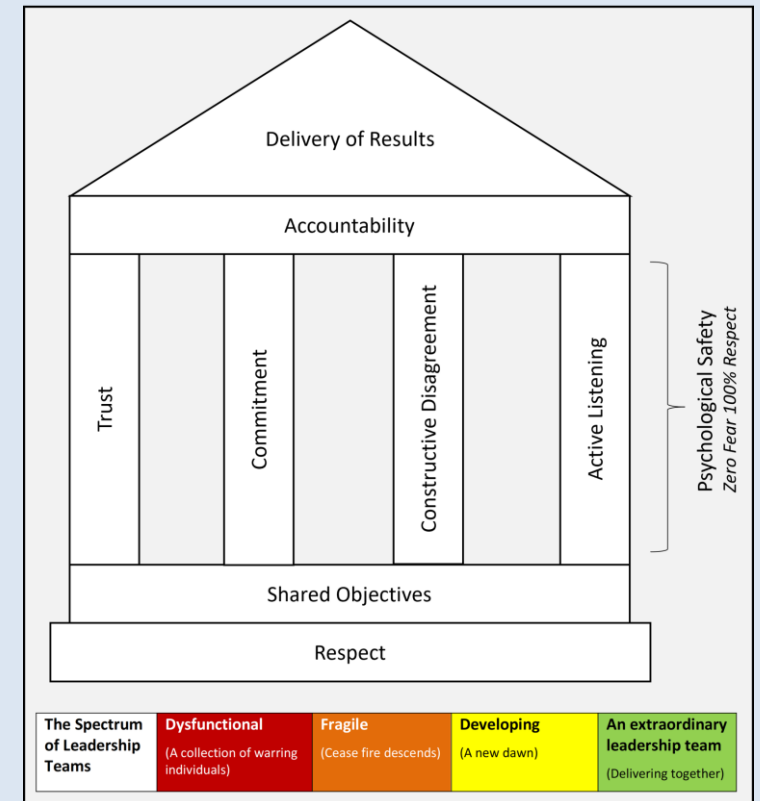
Delivery of Results

Accountability

Trust

Commitment

Constructive Disagreement

Active Listening

Psychological Safety
Zero Fear 100% Respect

Shared Objectives

Respect

| The Spectrum of Leadership Teams | Dysfunctional (A collection of warring individuals) | Fragile (Cease fire descends) | Developing (A new dawn) | An extraordinary leadership team (Delivering together) |
|---|---|---|---|---|